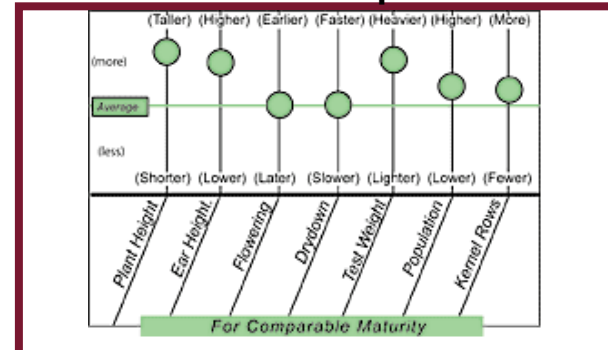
(Taller) (Higher) (Earlier) (Faster) (Heavier) (Higher) (More)

(more)

Average

(less)

(Shorter) (Lower) (Later) (Slower) (Lighter) (Lower) (Fewer)

Plant Height
Ear Height
Flowering
Drydown
Test Weight
Population
Kernel Rows

For Comparable Maturity